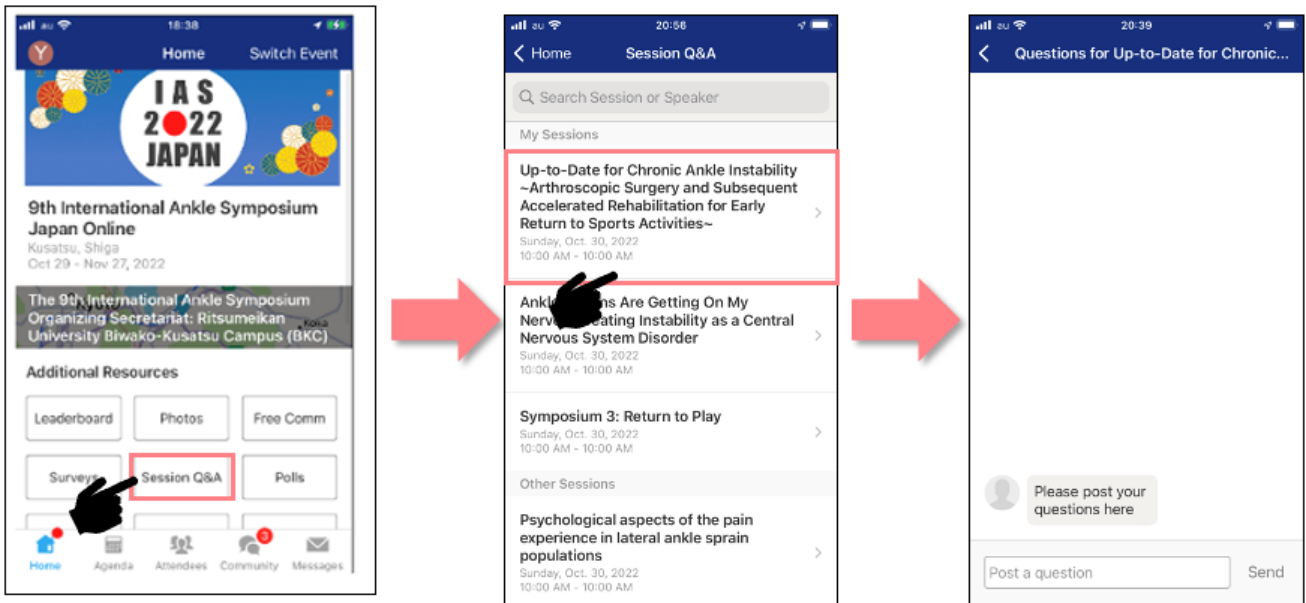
au 18:38

Y Home Switch Event

IAS 2022 JAPAN

9th International Ankle Symposium Japan Online
Kusatsu, Shiga
Oct 29 - Nov 27, 2022

The 9th International Ankle Symposium Organizing Secretariat: Ritsumeikan University Biwako-Kusatsu Campus (BKC)

Additional Resources

Leaderboard Photos Free Comm
Surveys Session Q&A Polls

Home Agenda Attendees 3 Community Messages

au 20:56

Home Session Q&A

Search Session or Speaker

My Sessions

Up-to-Date for Chronic Ankle Instability ~Arthroscopic Surgery and Subsequent Accelerated Rehabilitation for Early Return to Sports Activities~
Sunday, Oct. 30, 2022
10:00 AM - 10:00 AM

Ankl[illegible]s Are Getting On My Nerve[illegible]eating Instability as a Central Nervous System Disorder
Sunday, Oct. 30, 2022
10:00 AM - 10:00 AM

Symposium 3: Return to Play
Sunday, Oct. 30, 2022
10:00 AM - 10:00 AM

Other Sessions

Psychological aspects of the pain experience in lateral ankle sprain populations
Sunday, Oct. 30, 2022
10:00 AM - 10:00 AM

au 20:39

Questions for Up-to-Date for Chronic...

Please post your questions here

Post a question Send